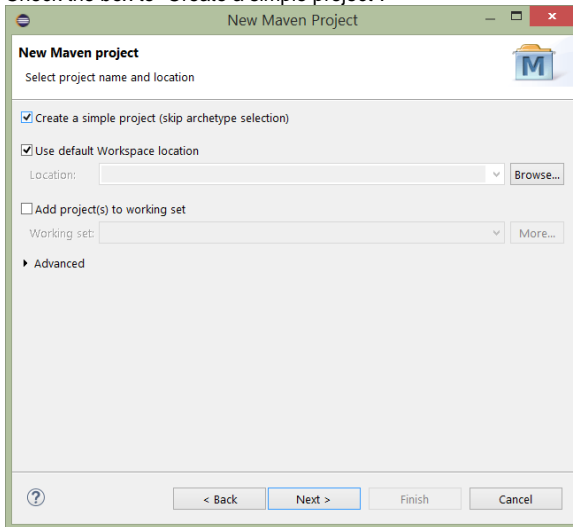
Check the box to "Create a simple project".

New Maven Project

New Maven project

Select project name and location

M

☑ Create a simple project (skip archetype selection)

☑ Use default Workspace location

Location:

Browse...

☐ Add project(s) to working set

Working set:

More...

▸ Advanced

?

< Back

Next >

Finish

Cancel